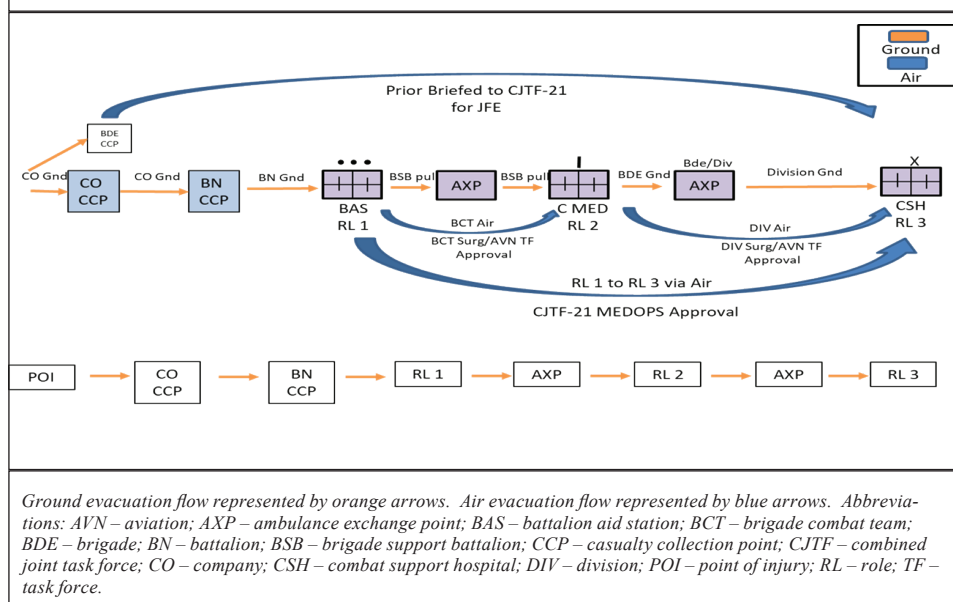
Ground
Air

Prior Briefed to CJTF-21
for JFE

BDE
CCP

CO Gnd
CO
CCP
CO Gnd
BN
CCP
BN Gnd
BAS
RL 1
BSB pul
AXP
BSB pul
C MED
RL 2
BDE Gnd
Bde/Div
AXP
Division Gnd
CSH
RL 3

BCT Air
BCT Surg/AVN TF
Approval

DIV Air
DIV Surg/AVN TF
Approval

RL 1 to RL 3 via Air
CJTF-21 MEDOPS Approval

POI
CO
CCP
BN
CCP
RL 1
AXP
RL 2
AXP
RL 3

Ground evacuation flow represented by orange arrows. Air evacuation flow represented by blue arrows. Abbreviations: AVN – aviation; AXP – ambulance exchange point; BAS – battalion aid station; BCT – brigade combat team; BDE – brigade; BN – battalion; BSB – brigade support battalion; CCP – casualty collection point; CJTF – combined joint task force; CO – company; CSH – combat support hospital; DIV – division; POI – point of injury; RL – role; TF – task force.